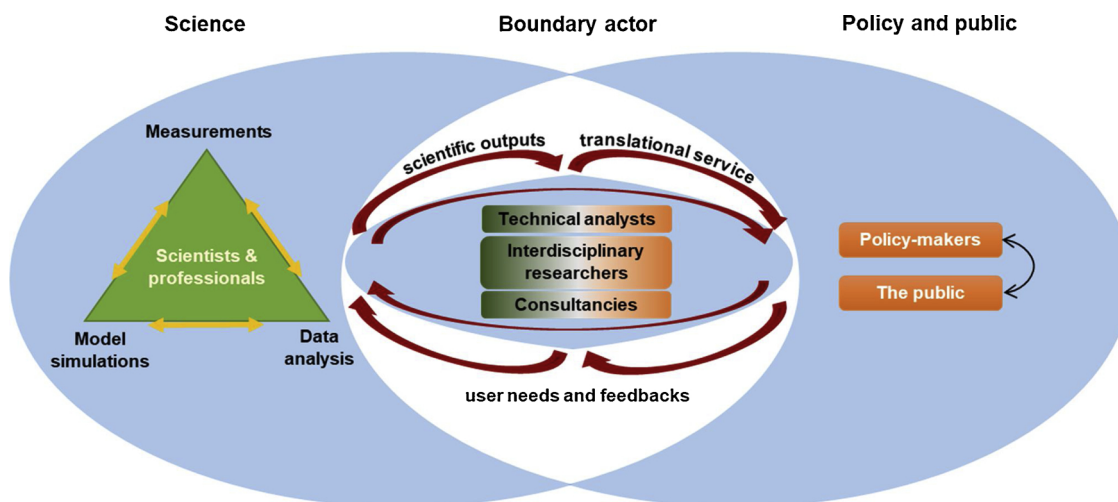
Science

Boundary actor

Policy and public

Measurements

Scientists & professionals

Model simulations

Data analysis

scientific outputs

translational service

Technical analysts

Interdisciplinary researchers

Consultancies

user needs and feedbacks

Policy-makers

The public